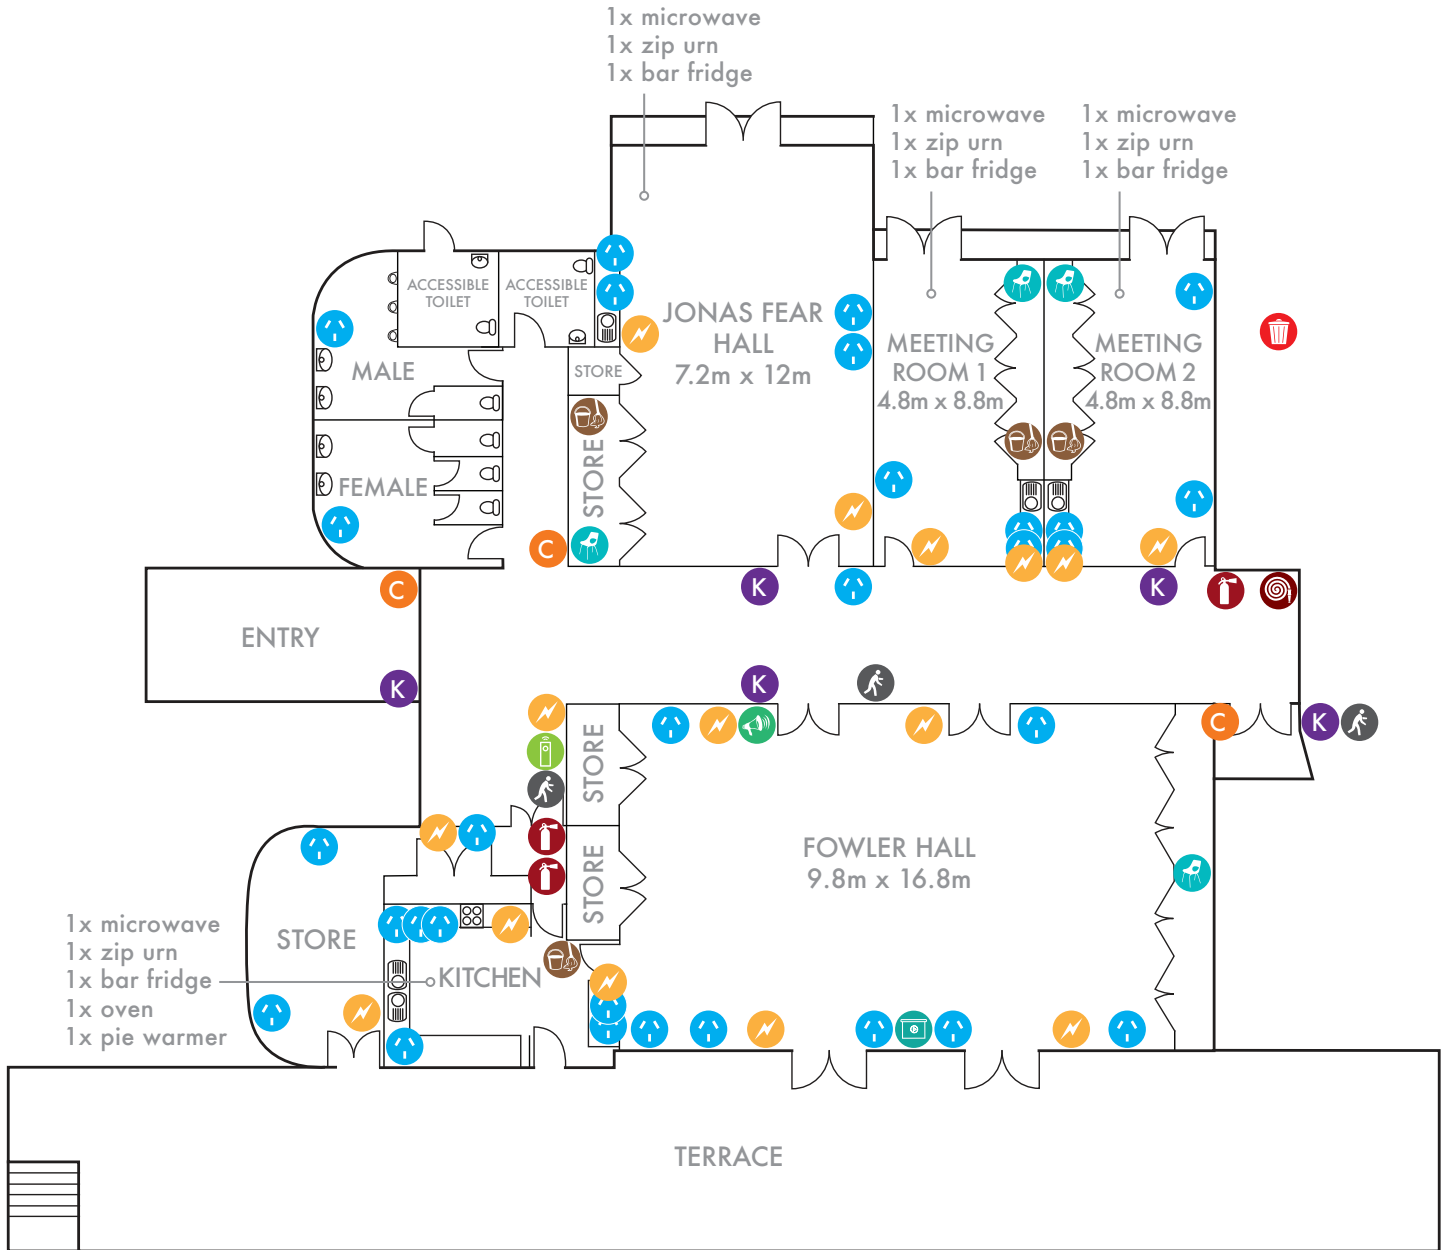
1x microwave
1x zip urn
1x bar fridge

1x microwave
1x zip urn
1x bar fridge

1x microwave
1x zip urn
1x bar fridge

ACCESSIBLE TOILET

ACCESSIBLE TOILET

JONAS FEAR HALL
7.2m x 12m

MEETING ROOM 1
4.8m x 8.8m

MEETING ROOM 2
4.8m x 8.8m

MALE

STORE

STORE

FEMALE

C

C

K

K

ENTRY

C

K

K

K

C

STORE

STORE

FOWLER HALL
9.8m x 16.8m

STORE

1x microwave
1x zip urn
1x bar fridge
1x oven
1x pie warmer

KITCHEN

TERRACE